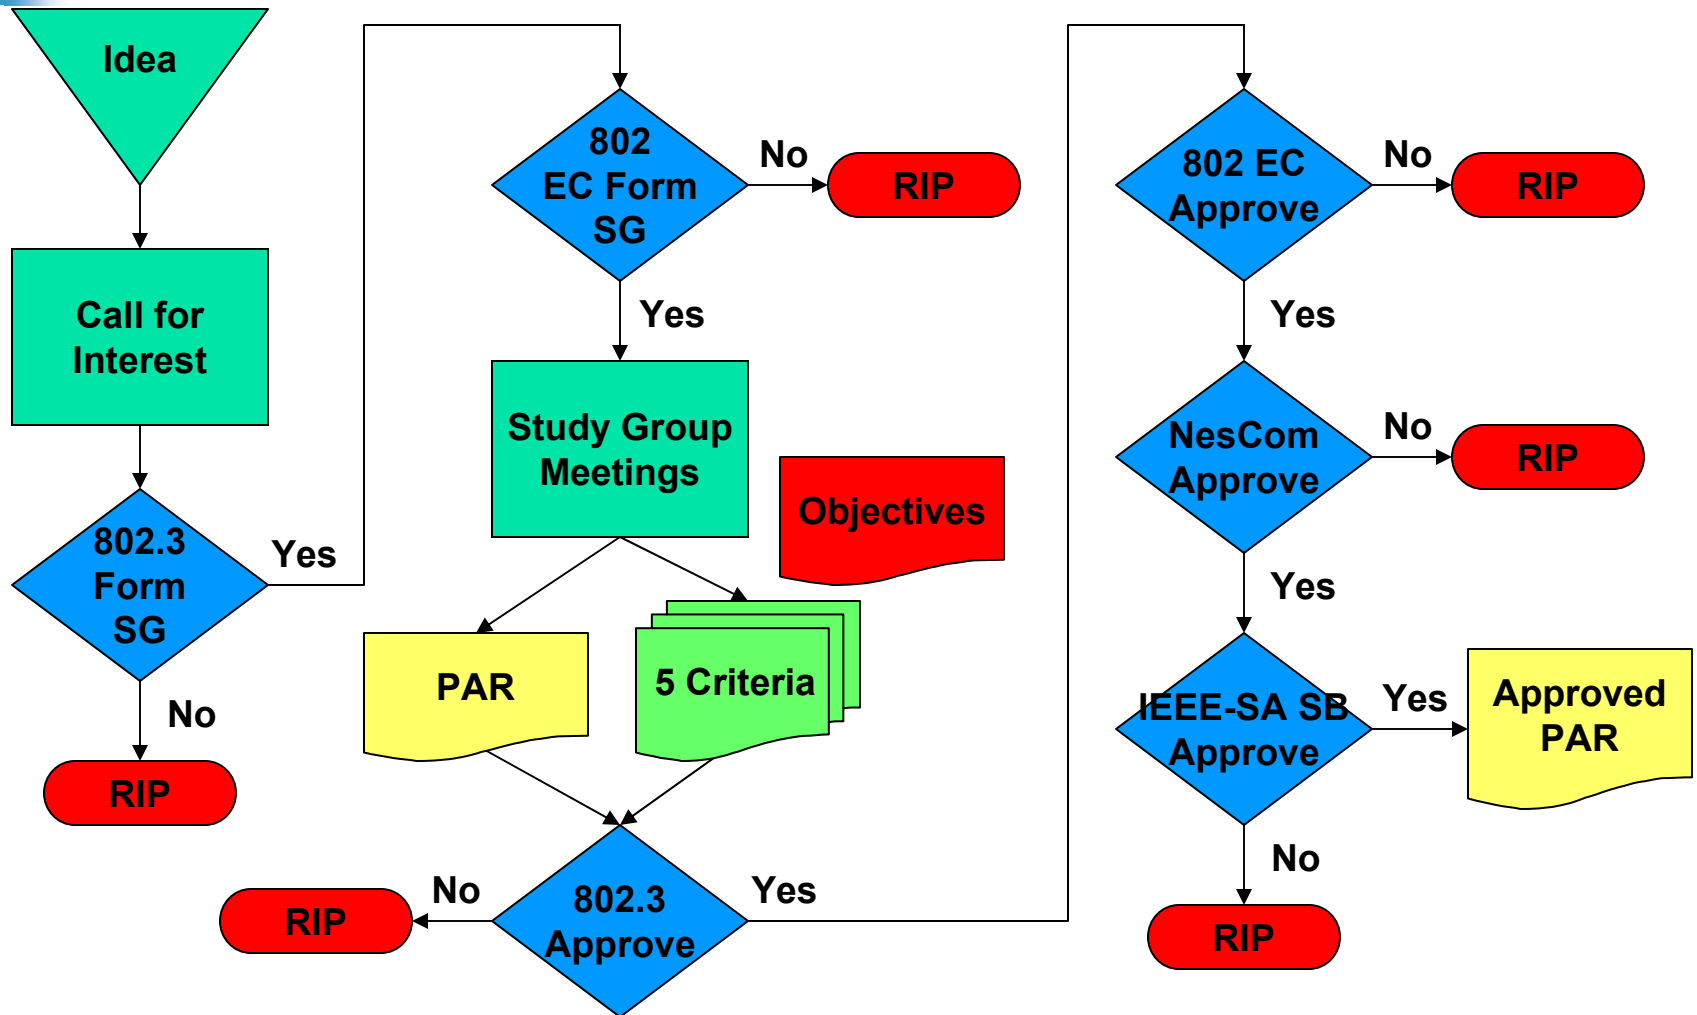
Idea

Call for Interest

802.3 Form SG

Yes

No

RIP

802 EC Form SG

No

RIP

Yes

Study Group Meetings

Objectives

PAR

5 Criteria

802.3 Approve

No

RIP

Yes

802 EC Approve

No

RIP

Yes

NesCom Approve

No

RIP

Yes

IEEE-SA SB Approve

Yes

Approved PAR

No

RIP